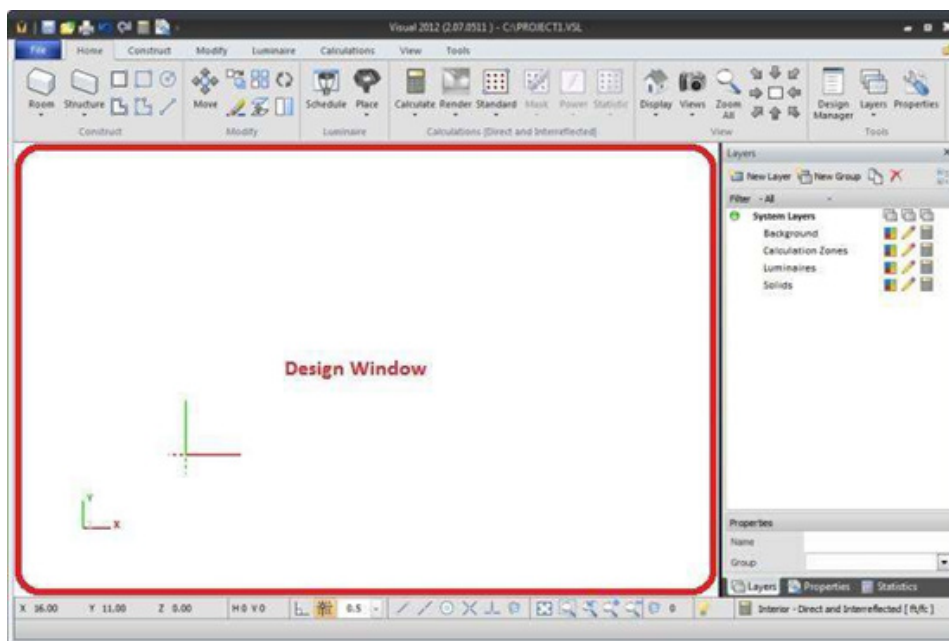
Visual 2012 (2.07.0511) - C:\PROJECT1.VSL

File Home Construct Modify Luminaire Calculations View Tools

Room Structure
Construct

Move
Modify

Schedule Place
Luminaire

Calculate Render Standard Mask Power Statistic
Calculations (Direct and Interreflected)

Display Views Zoom All
View

Design Manager Layers Properties
Tools

Design Window

Y
X

Layers
New Layer New Group
Filter - All
System Layers
Background
Calculation Zones
Luminaires
Solids

Properties
Name
Group

Layers Properties Statistics

X 16.00 Y 11.00 Z 0.00 H 0 V 0 0.5

Interior - Direct and Interreflected [ ft/fc ]